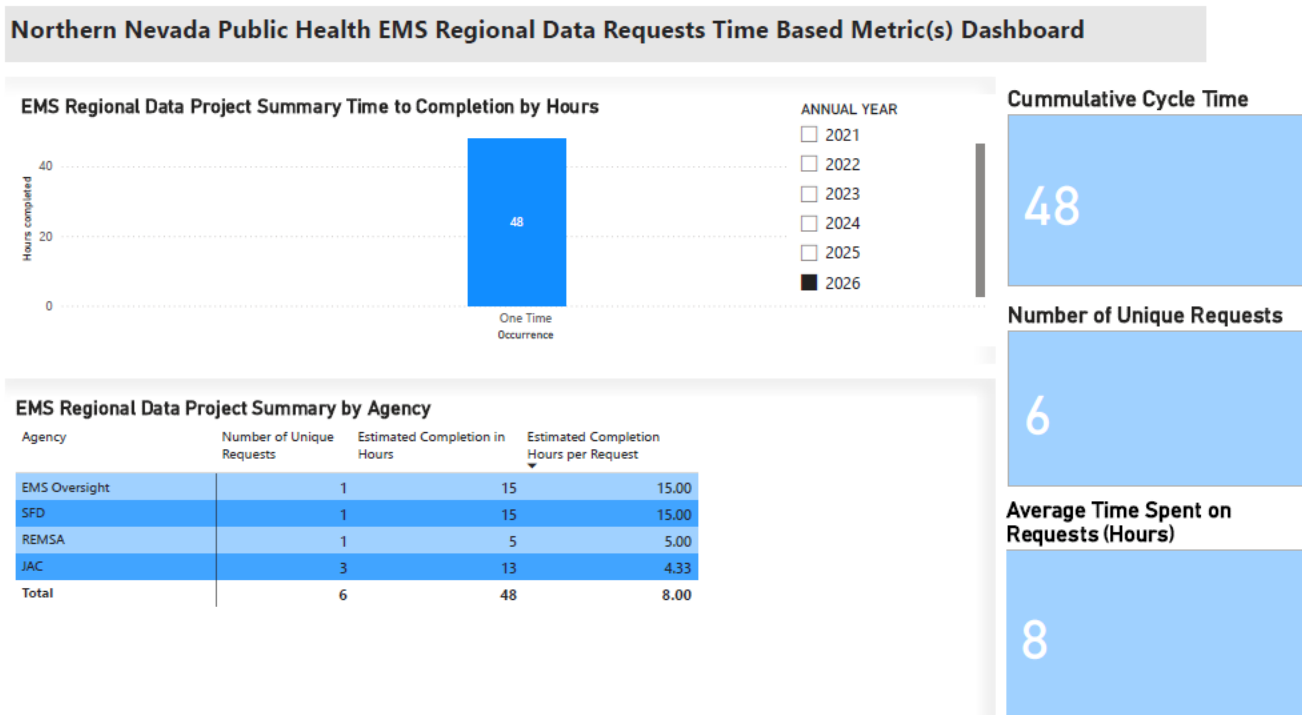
Northern Nevada Public Health EMS Regional Data Requests Time Based Metric(s) Dashboard

EMS Regional Data Project Summary Time to Completion by Hours

Hours completed

40

20

0

48

One Time Occurrence

ANNUAL YEAR

2021

2022

2023

2024

2025

2026

Cummulative Cycle Time

48

Number of Unique Requests

6

Average Time Spent on Requests (Hours)

8

EMS Regional Data Project Summary by Agency

| Agency | Number of Unique Requests | Estimated Completion in Hours | Estimated Completion Hours per Request |
|---|---|---|---|
| EMS Oversight | 1 | 15 | 15.00 |
| SFD | 1 | 15 | 15.00 |
| REMSA | 1 | 5 | 5.00 |
| JAC | 3 | 13 | 4.33 |
| Total | 6 | 48 | 8.00 |